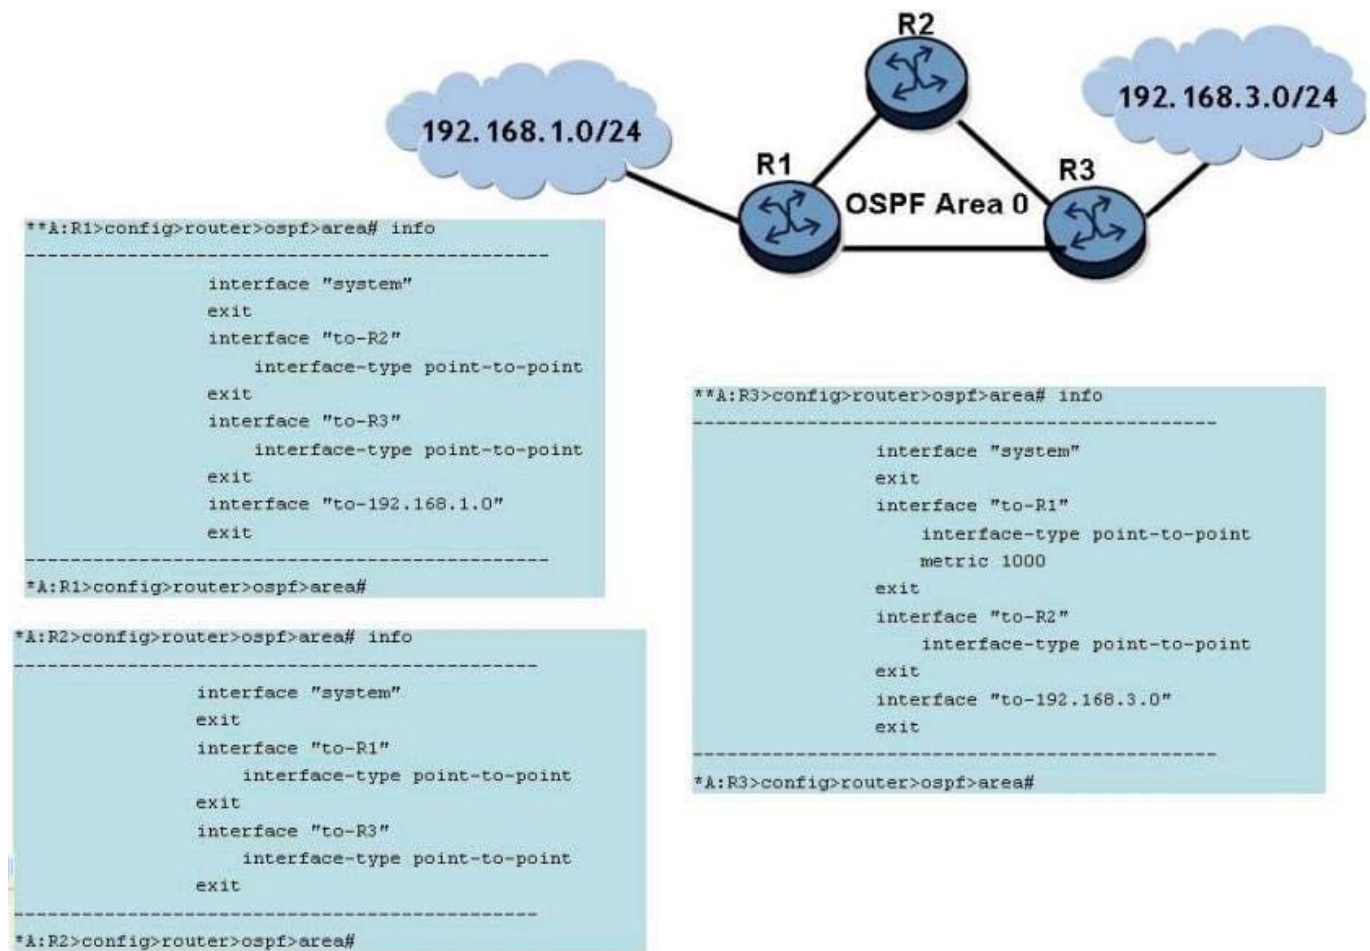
R2

192.168.1.0/24

192.168.3.0/24

R1

OSPF Area 0

R3

**A:R1>config>router>ospf>area# info
----------------------------------------------
interface "system"
exit
interface "to-R2"
interface-type point-to-point
exit
interface "to-R3"
interface-type point-to-point
exit
interface "to-192.168.1.0"
exit
----------------------------------------------
*A:R1>config>router>ospf>area#

**A:R3>config>router>ospf>area# info
----------------------------------------------
interface "system"
exit
interface "to-R1"
interface-type point-to-point
metric 1000
exit
interface "to-R2"
interface-type point-to-point
exit
interface "to-192.168.3.0"
exit
----------------------------------------------
*A:R3>config>router>ospf>area#

*A:R2>config>router>ospf>area# info
----------------------------------------------
interface "system"
exit
interface "to-R1"
interface-type point-to-point
exit
interface "to-R3"
interface-type point-to-point
exit
----------------------------------------------
*A:R2>config>router>ospf>area#